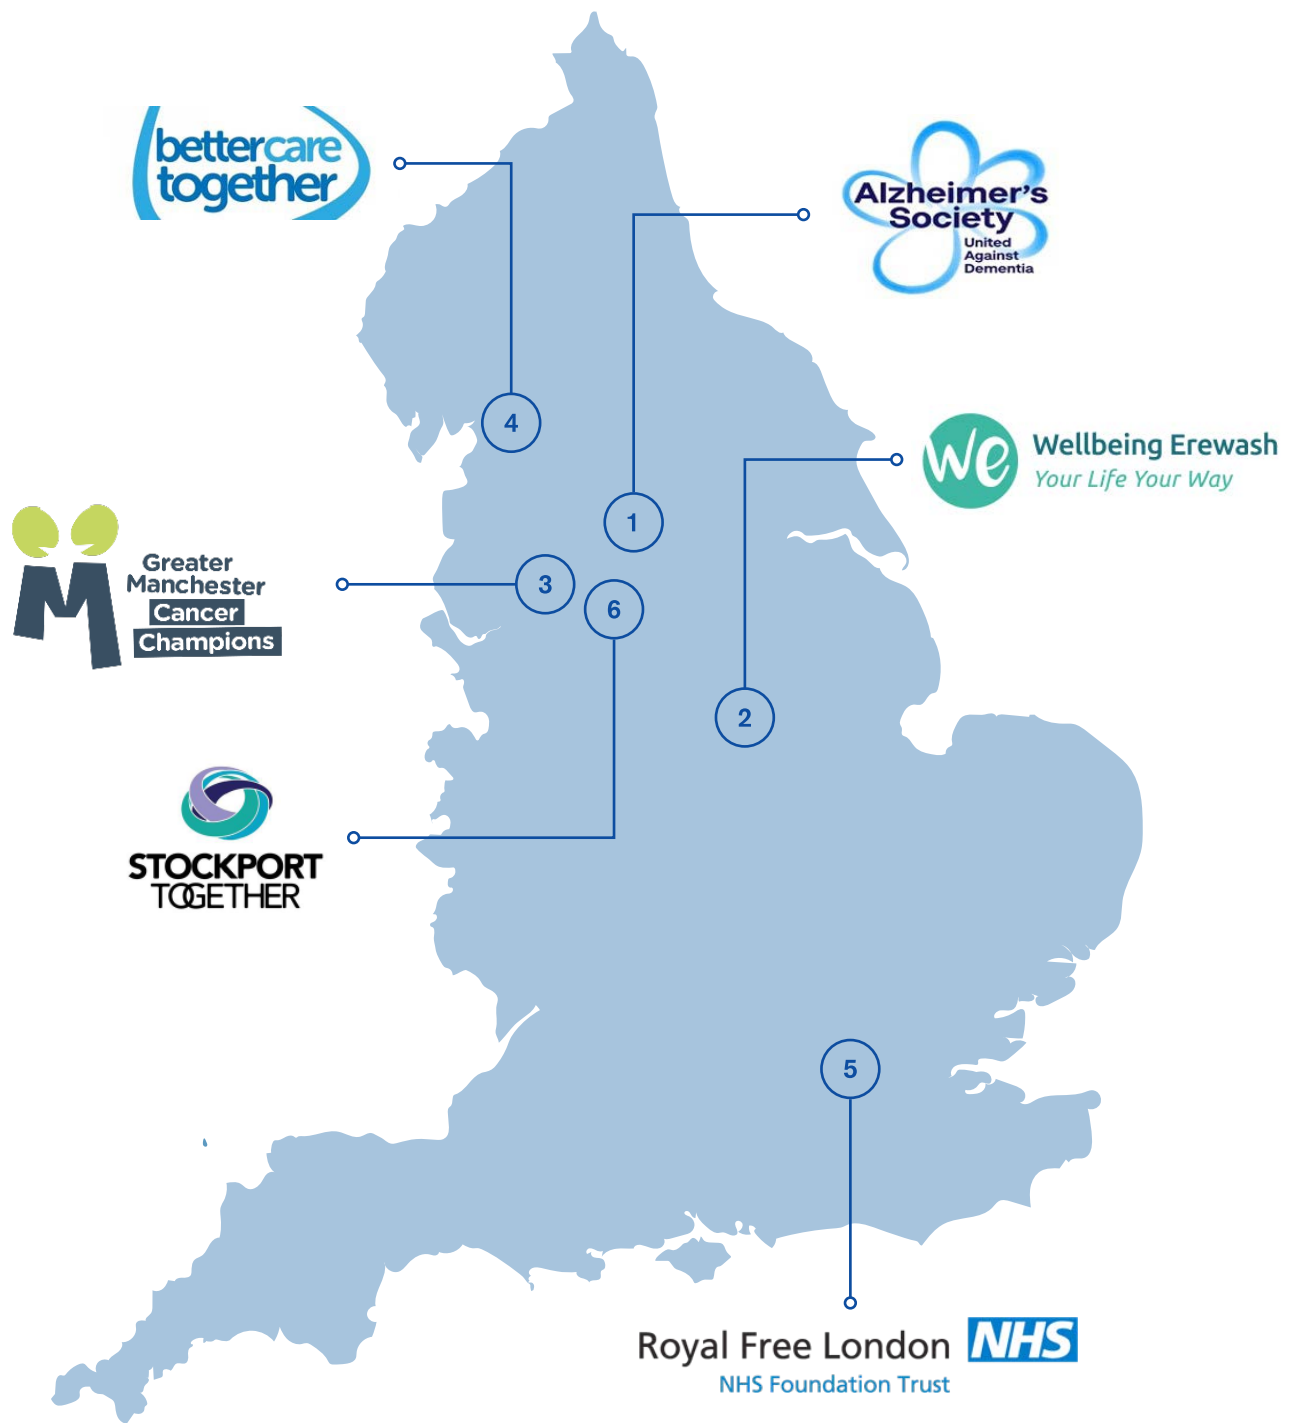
bettercare together

Alzheimer's Society
United Against Dementia

4

1

Wellbeing Erewash
Your Life Your Way

Greater Manchester Cancer Champions

3

6

2

STOCKPORT TOGETHER

5

Royal Free London NHS
NHS Foundation Trust